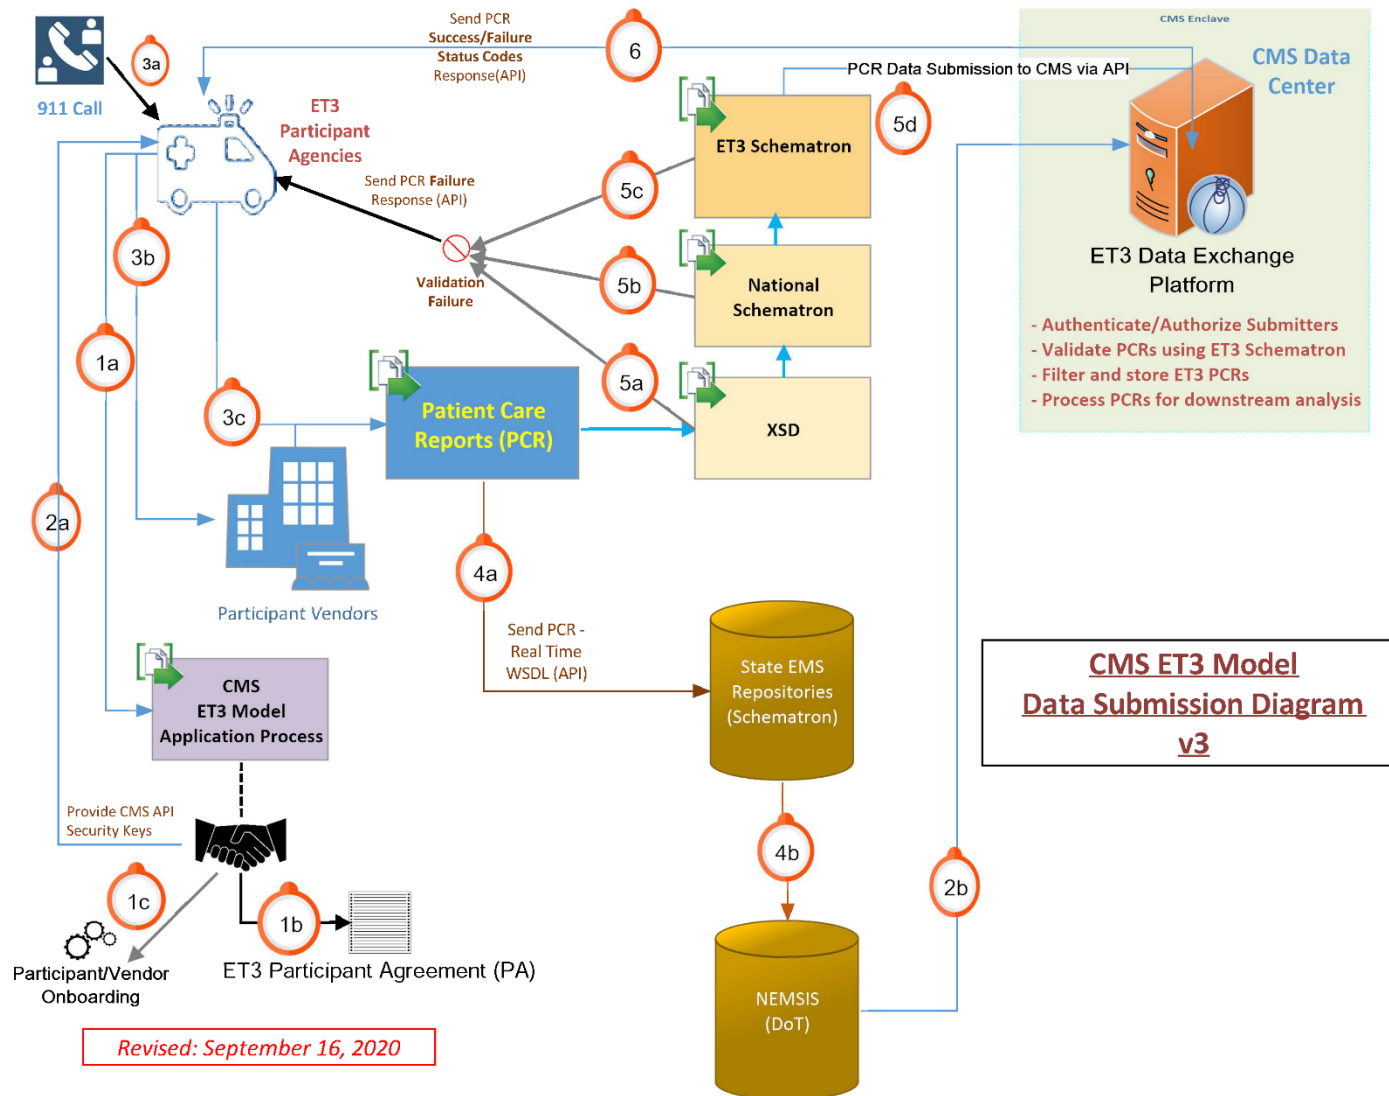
911 Call

3a

Send PCR
Success/Failure
Status Codes
Response(API)

6

CMS Enclave

CMS Data Center

PCR Data Submission to CMS via API

ET3 Participant Agencies

5d

ET3 Schematron

Send PCR Failure
Response (API)

5c

3b

Validation Failure

5b

National Schematron

ET3 Data Exchange Platform

- Authenticate/Authorize Submitters
- Validate PCRs using ET3 Schematron
- Filter and store ET3 PCRs
- Process PCRs for downstream analysis

1a

5a

3c

Patient Care Reports (PCR)

XSD

2a

Participant Vendors

4a

Send PCR -
Real Time
WSDL (API)

State EMS Repositories (Schematron)

CMS ET3 Model Data Submission Diagram v3

CMS
ET3 Model
Application Process

Provide CMS API
Security Keys

4b

1c

2b

1b

Participant/Vendor Onboarding

ET3 Participant Agreement (PA)

NEMSIS (DoT)

Revised: September 16, 2020